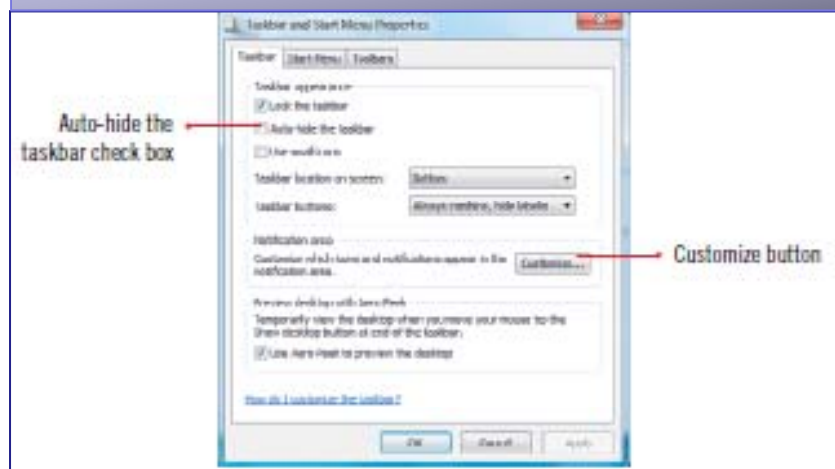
Taskbar and Start Menu Properties

Taskbar | Start Menu | Toolbars

Taskbar appearance

Lock the taskbar

Auto-hide the taskbar

Use small icons

Taskbar location on screen: Bottom

Taskbar buttons: Always combine, hide labels

Notification area

Customize which icons and notifications appear in the notification area. Customize...

Preview desktop with Aero Peek

Temporarily view the desktop when you move your mouse to the Show desktop button at end of the taskbar.

Use Aero Peek to preview the desktop

How do I customize the taskbar?

OK Cancel Apply

Auto-hide the taskbar check box

Customize button